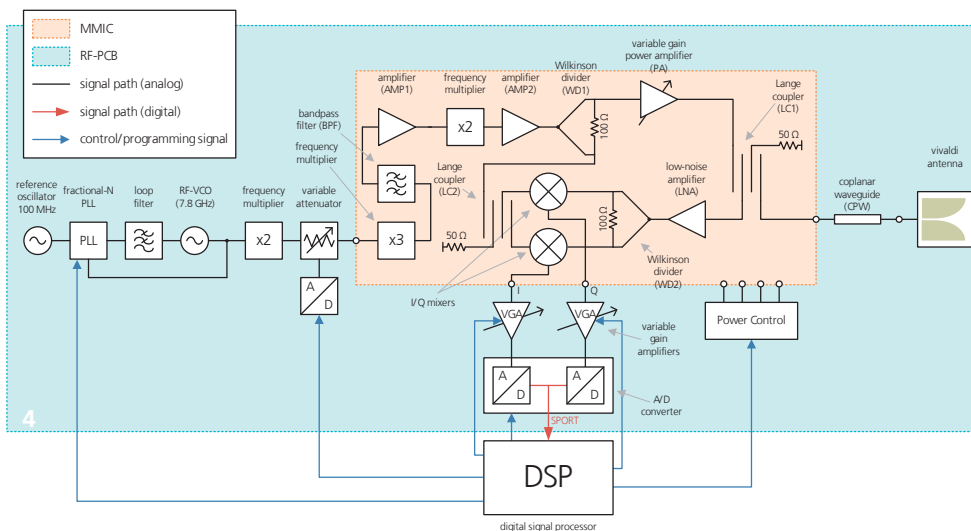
MMIC
RF-PCB
signal path (analog)
signal path (digital)
control/programming signal

amplifier (AMP1)
frequency multiplier
amplifier (AMP2)
Wilkinson divider (WD1)
variable gain power amplifier (PA)
Lange coupler (LC1)
bandpass filter (BPF)
frequency multiplier
x2
$100\ \Omega$
$50\ \Omega$
Lange coupler (LC2)
low-noise amplifier (LNA)
reference oscillator 100 MHz
fractional-N PLL
loop filter
RF-VCO (7.8 GHz)
frequency multiplier
variable attenuator
coplanar waveguide (CPW)
vivaldi antenna
PLL
x2
x3
$50\ \Omega$
$100\ \Omega$
Wilkinson divider (WD2)
A
D
I/Q mixers
I
Q
VGA
VGA
Power Control
variable gain amplifiers
A
D
A
D
SPORT
A/D converter
4
DSP
digital signal processor